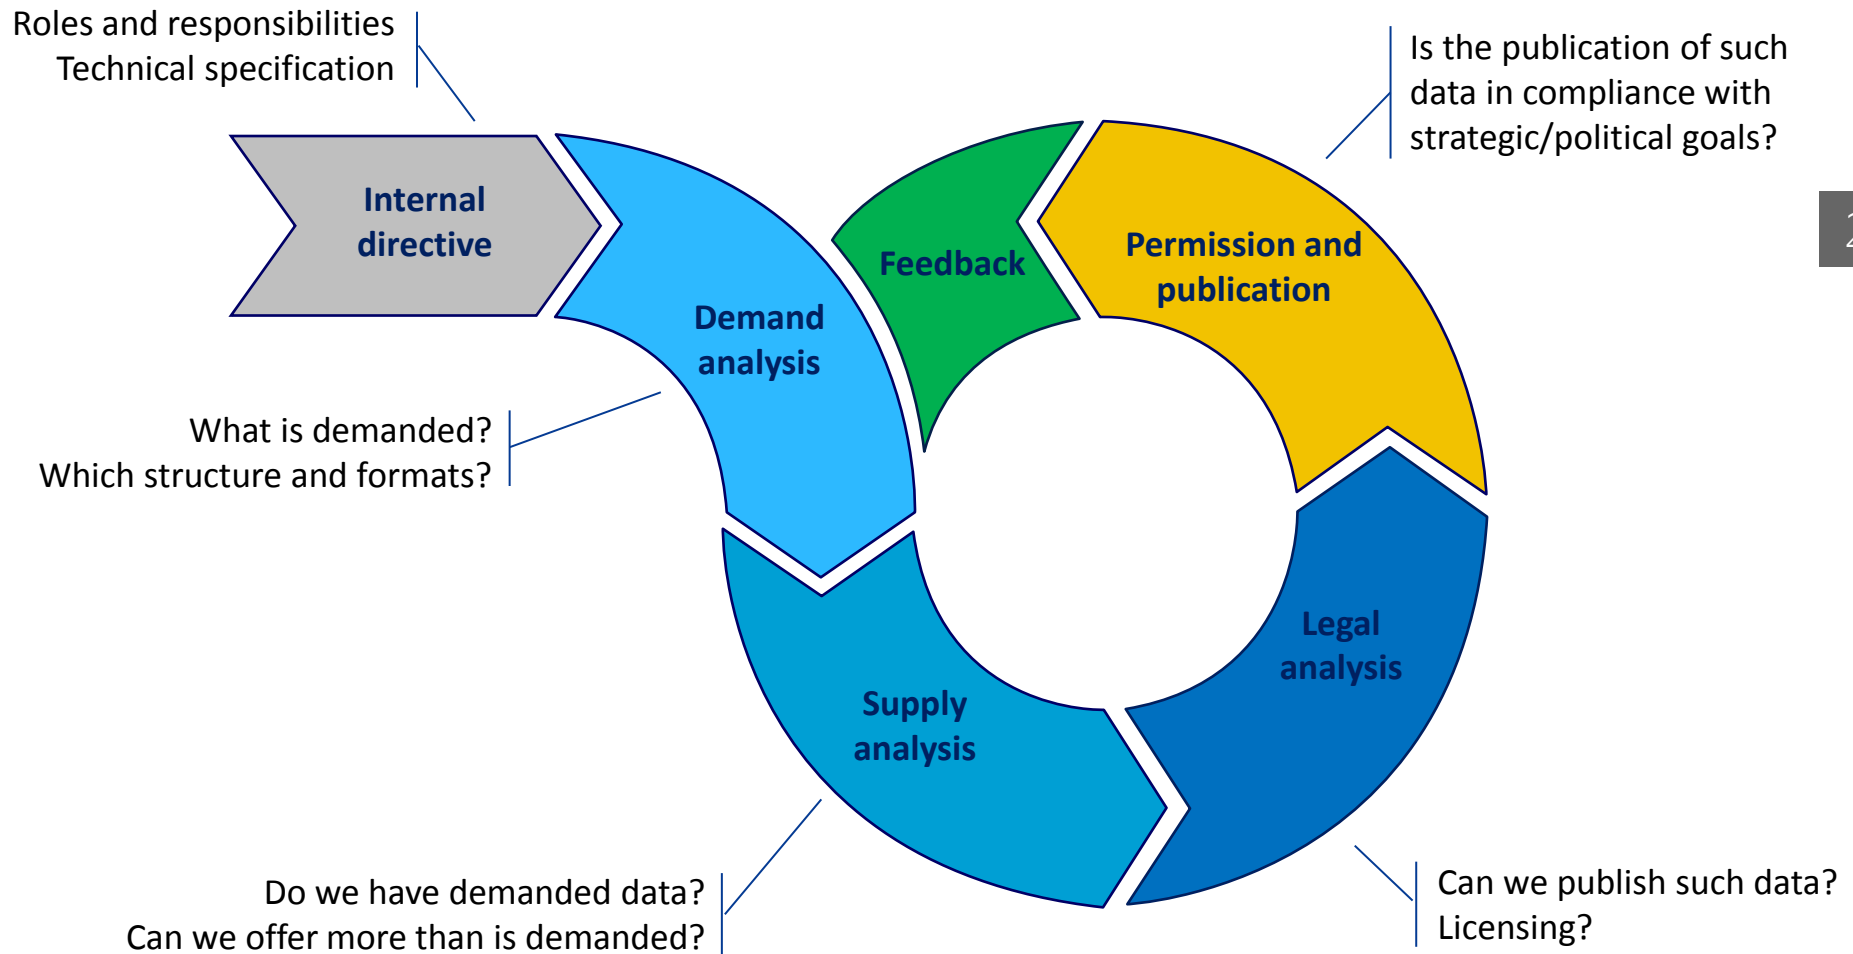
Roles and responsibilities
Technical specification

Is the publication of such data in compliance with strategic/political goals?

Internal directive

Demand analysis

Feedback

Permission and publication

What is demanded?
Which structure and formats?

Legal analysis

Supply analysis

Do we have demanded data?
Can we offer more than is demanded?

Can we publish such data?
Licensing?